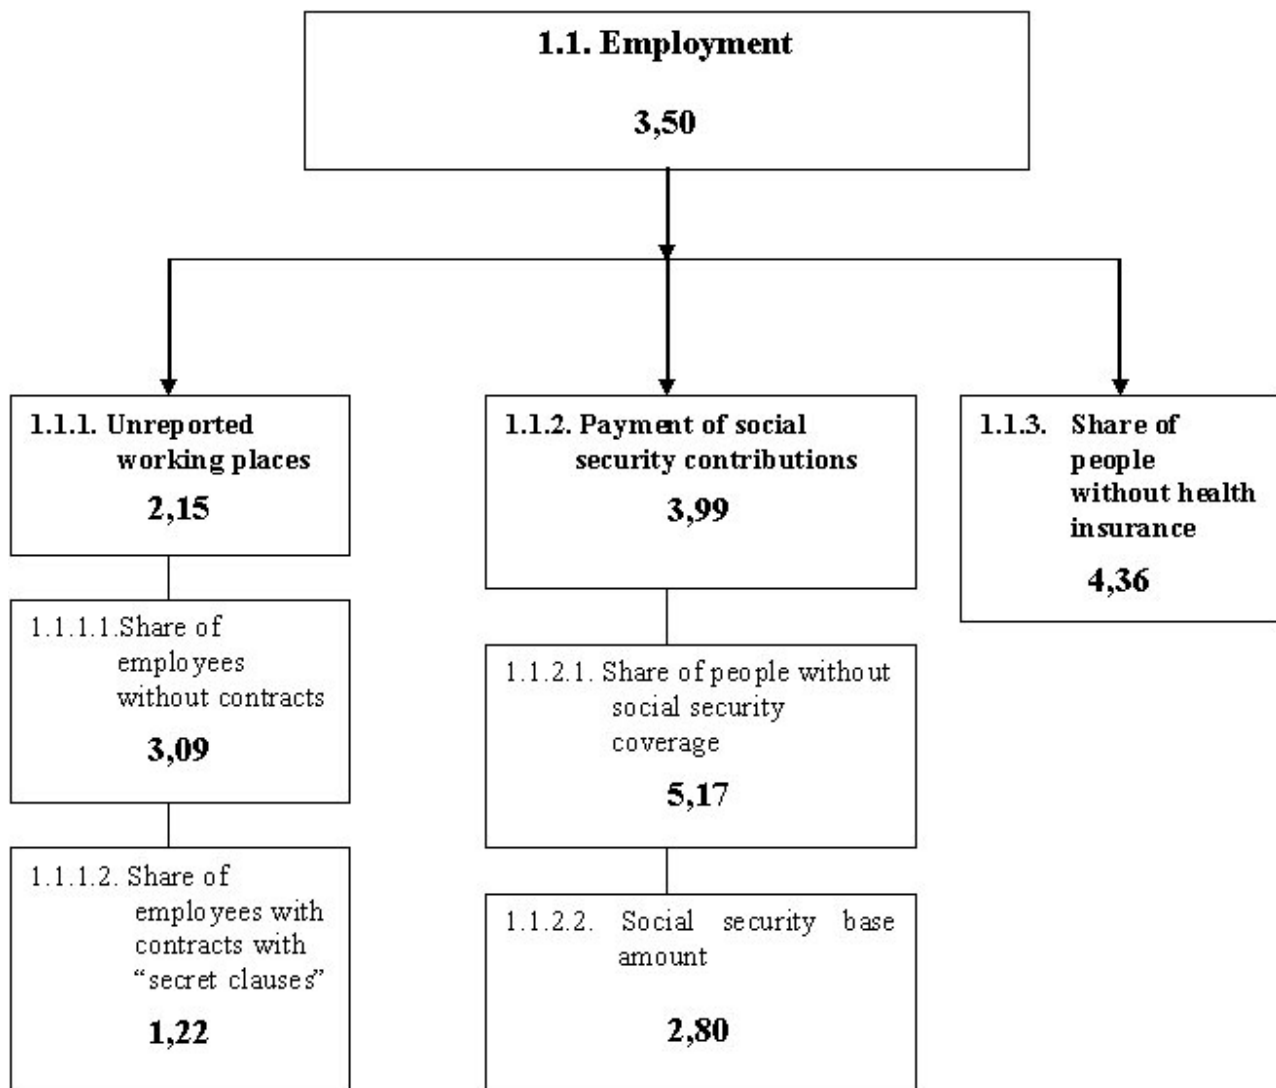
1.1. Employment

3,50

1.1.1. Unreported working places

2,15

1.1.1.1.Share of employees without contracts

3,09

1.1.1.2. Share of employees with contracts with "secret clauses"

1,22

1.1.2. Payment of social security contributions

3,99

1.1.2.1. Share of people without social security coverage

5,17

1.1.2.2. Social security base amount

2,80

1.1.3. Share of people without health insurance

4,36